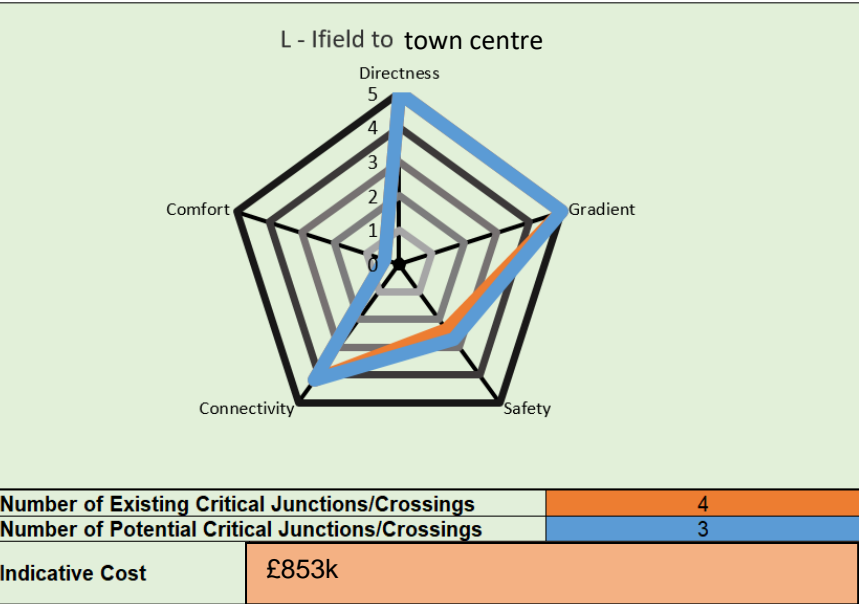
L - Ifield to town centre

Directness
5
4
3
2
1
0
Gradient
Safety
Connectivity
Comfort

| Number of Existing Critical Junctions/Crossings | 4 |
|---|---|
| Number of Potential Critical Junctions/Crossings | 3 |

| Indicative Cost | £853k |
|---|---|